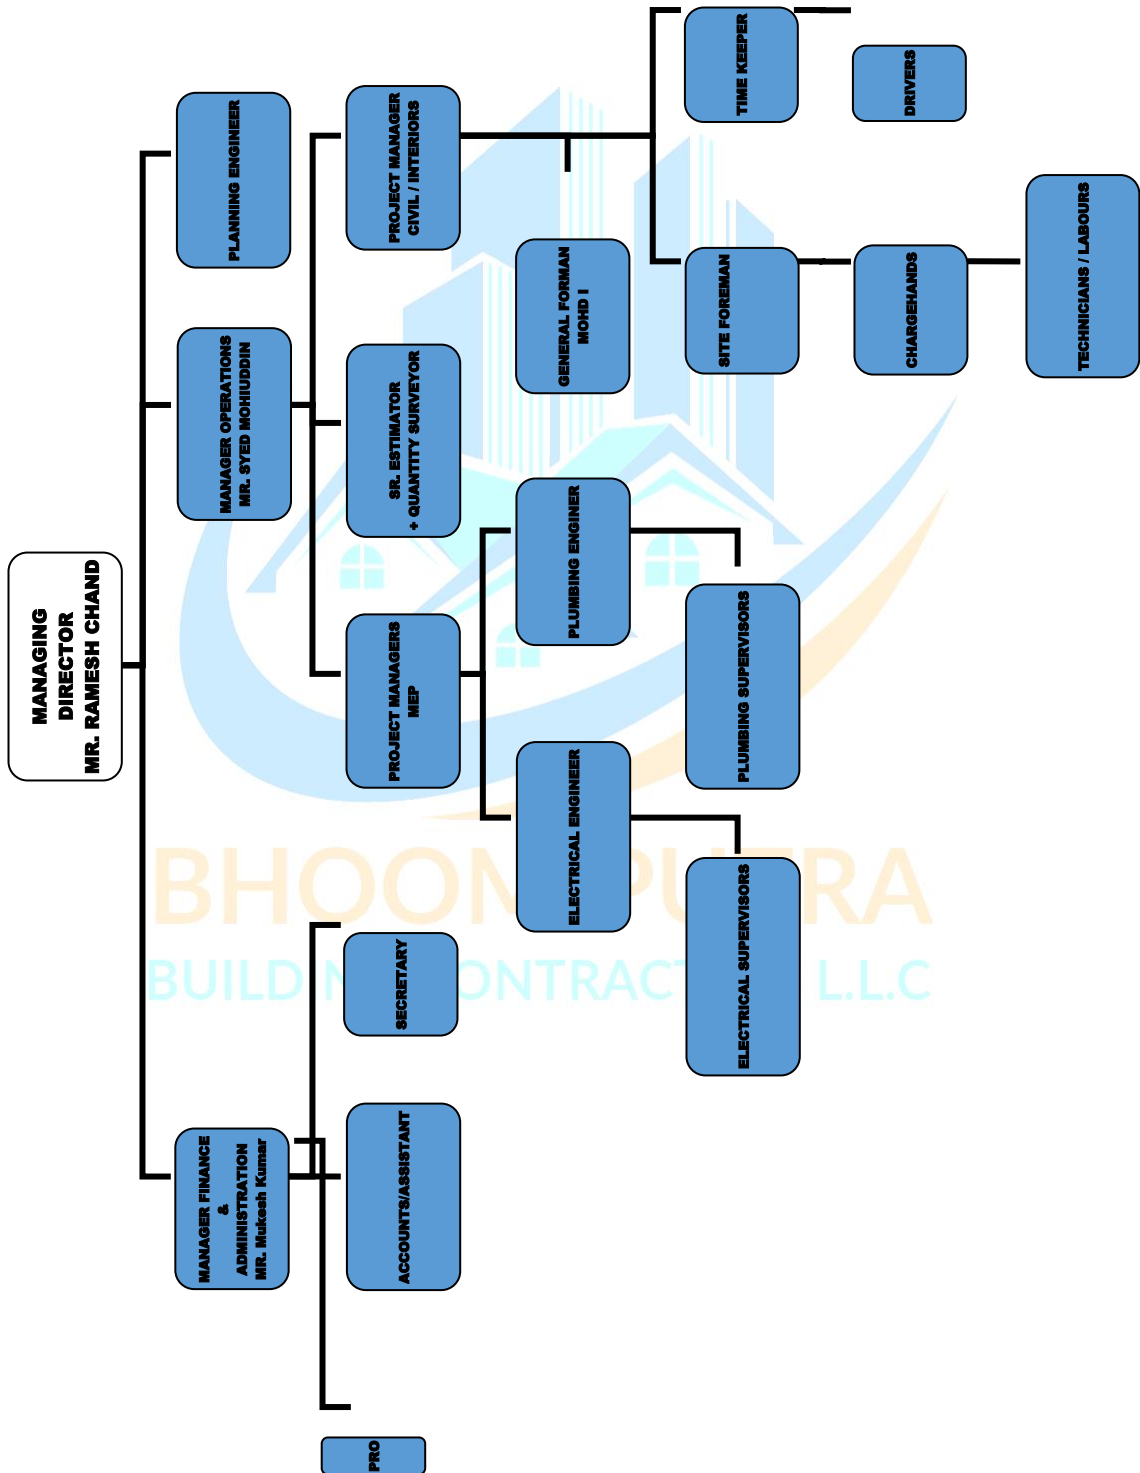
MANAGING DIRECTOR
MR. RAMESH CHAND

PLANNING ENGINEER

MANAGER OPERATIONS
MR. SYED MOHIUDDIN

MANAGER FINANCE
&
ADMINISTRATION
MR. Mukesh Kumar

PROJECT MANAGER
CIVIL / INTERIORS

SR. ESTIMATOR
+ QUANTITY SURVEYOR

PROJECT MANAGERS
MEP

SECRETARY

ACCOUNTS/ASSISTANT

PRO

GENERAL FORMAN
MOHD I

PLUMBING ENGINER

ELECTRICAL ENGINEER

TIME KEEPER

SITE FOREMAN

PLUMBING SUPERVISORS

ELECTRICAL SUPERVISORS

DRIVERS

CHARGEHANDS

TECHNICIANS / LABOURS

BHOOMIPUTRA
BUILDING CONTRACTING L.L.C